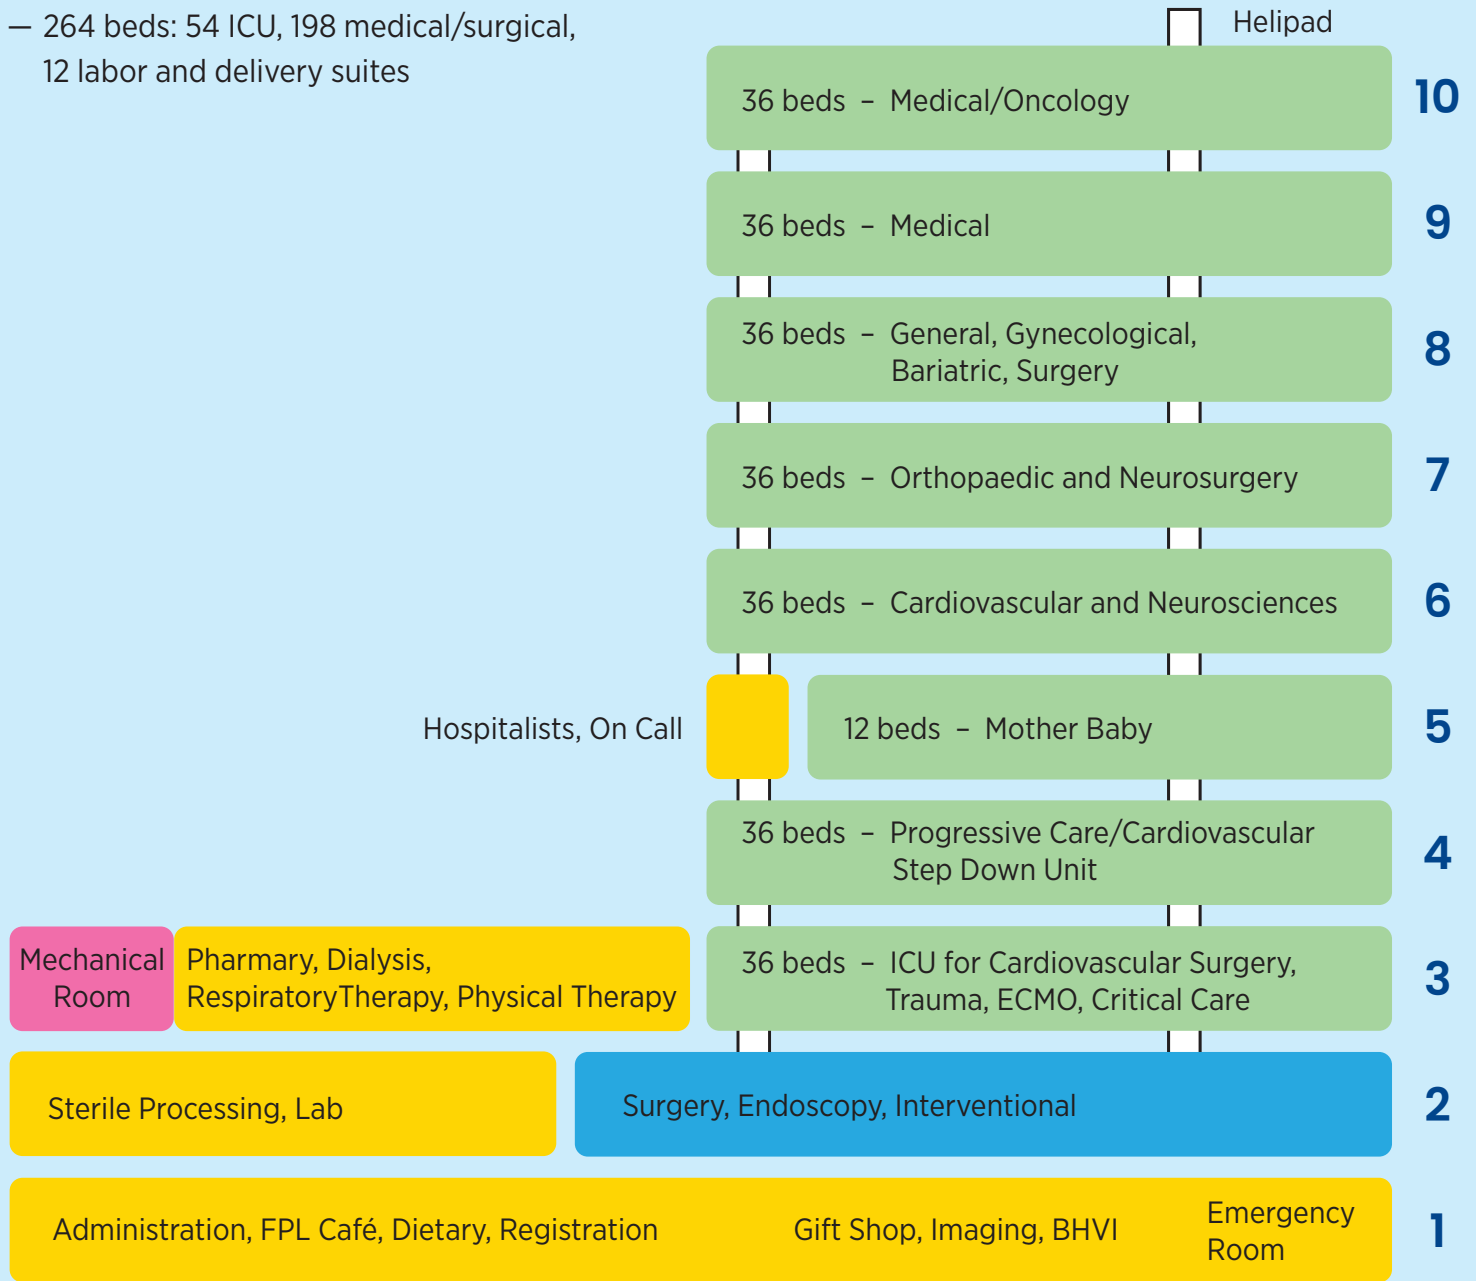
— 264 beds: 54 ICU, 198 medical/surgical, 12 labor and delivery suites

Helipad

36 beds – Medical/Oncology 10

36 beds – Medical 9

36 beds – General, Gynecological, Bariatric, Surgery 8

36 beds – Orthopaedic and Neurosurgery 7

36 beds – Cardiovascular and Neurosciences 6

Hospitalists, On Call

12 beds – Mother Baby 5

36 beds – Progressive Care/Cardiovascular Step Down Unit 4

Mechanical Room

Pharmary, Dialysis, RespiratoryTherapy, Physical Therapy

36 beds – ICU for Cardiovascular Surgery, Trauma, ECMO, Critical Care 3

Sterile Processing, Lab

Surgery, Endoscopy, Interventional 2

Administration, FPL Café, Dietary, Registration

Gift Shop, Imaging, BHVI

Emergency Room 1